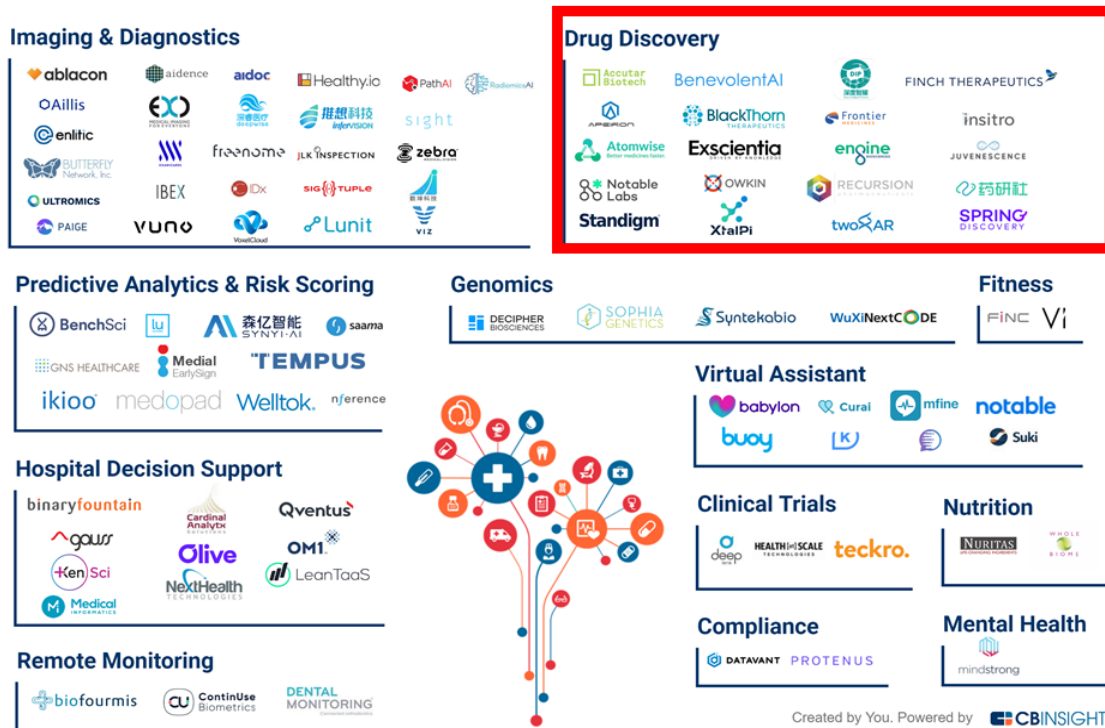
Imaging & Diagnostics

ablacon
aidence
aidoc
Healthy.io
PathAI
RadiomicsAI
Aillis
EXO
深睿医疗
推想科技 InferVISION
sight
enlitic
BUTTERFLY Network, Inc.
freenome
JLK INSPECTION
zebra
ULTROMICS
IBEX
IDx
SIGTUPLE
PAIGE
VUNO
VoxelCloud
Lunit
VIZ

Drug Discovery

Accutar Biotech
BenevolentAI
DIP
FINCH THERAPEUTICS
APERON
BlackThorn THERAPEUTICS
Frontier
insitro
Atomwise
Exscientia
engine
JUVENESCENCE
Notable Labs
OWKIN
RECURSION
药研社
Standigm
XtalPi
twoXAR
SPRING DISCOVERY

Predictive Analytics & Risk Scoring

BenchSci
lu
森亿智能 SYNYI·AI
saama
GNS HEALTHCARE
Medial EarlySign
TEMPUS
ikioo
medopad
Welltok.
nference

Genomics

DECIPHER BIOSCIENCES
SOPHIA GENETICS
Syntekabio
WuXiNextCODE

Fitness

FINC
Vi

Virtual Assistant

babylon
Curai
mfine
notable
buoy
K
Suki

Hospital Decision Support

binaryfountain
Cardinal Analytx Solutions
Qventus
gauss
Olive
OM1
KenSci
NextHealth TECHNOLOGIES
LeanTaaS
Medical INFORMATICS

Clinical Trials

deep lens
HEALTH[at]SCALE TECHNOLOGIES
teckro.

Nutrition

NURITAS
WHOLE BIOME

Compliance

DATAVANT
PROTENUS

Mental Health

mindstrong

Remote Monitoring

biofourmis
ContinUse Biometrics
DENTAL MONITORING

Created by You. Powered by CBINSIGHTS